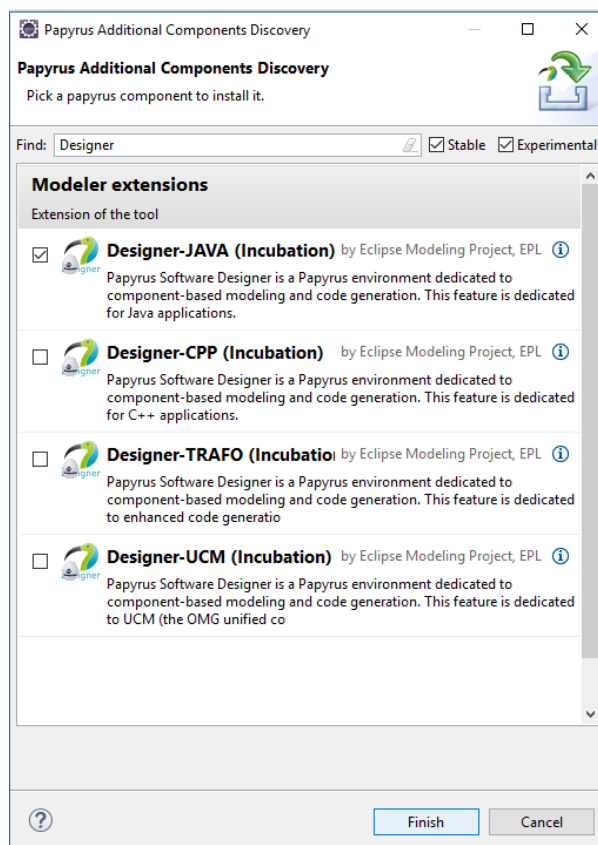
Papyrus Additional Components Discovery

Papyrus Additional Components Discovery

Pick a papyrus component to install it.

Find: Designer

Stable Experimental

Modeler extensions

Extension of the tool

Designer-JAVA (Incubation) by Eclipse Modeling Project, EPL

Papyrus Software Designer is a Papyrus environment dedicated to component-based modeling and code generation. This feature is dedicated for Java applications.

Designer-CPP (Incubation) by Eclipse Modeling Project, EPL

Papyrus Software Designer is a Papyrus environment dedicated to component-based modeling and code generation. This feature is dedicated for C++ applications.

Designer-TRAFO (Incubatioi by Eclipse Modeling Project, EPL

Papyrus Software Designer is a Papyrus environment dedicated to component-based modeling and code generation. This feature is dedicated to enhanced code generatio

Designer-UCM (Incubation) by Eclipse Modeling Project, EPL

Papyrus Software Designer is a Papyrus environment dedicated to component-based modeling and code generation. This feature is dedicated to UCM (the OMG unified co

Finish

Cancel